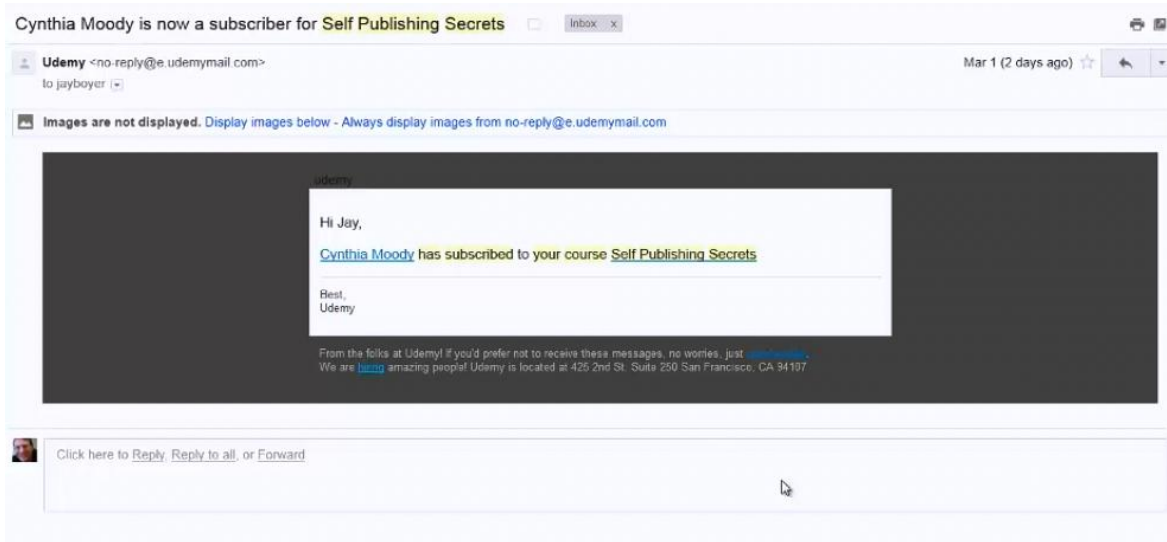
Cynthia Moody is now a subscriber for Self Publishing Secrets Inbox x

Udemy <no-reply@e.udemymail.com>
to jayboyer

Mar 1 (2 days ago)

Images are not displayed. Display images below - Always display images from no-reply@e.udemymail.com

udemy

Hi Jay,

Cynthia Moody has subscribed to your course Self Publishing Secrets

Best,
Udemy

From the folks at Udemy! If you'd prefer not to receive these messages, no worries, just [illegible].
We are hiring amazing people! Udemy is located at 425 2nd St. Suite 250 San Francisco, CA 94107

Click here to Reply, Reply to all, or Forward